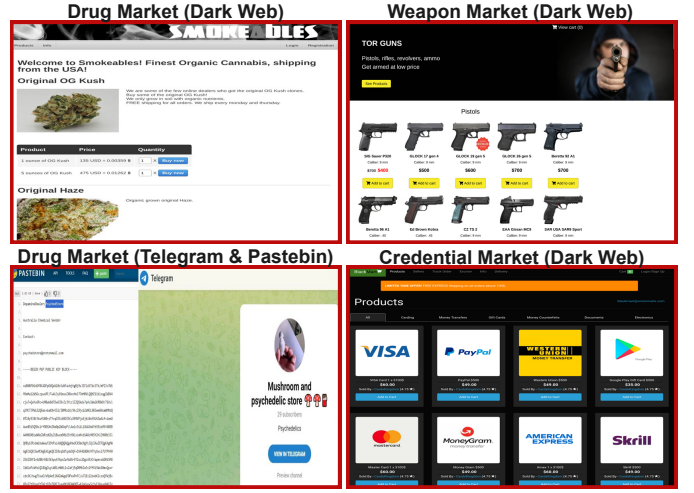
Drug Market (Dark Web)

SMOKEABLES

Products Info Login Registration

Welcome to Smokeables! Finest Organic Cannabis, shipping from the USA!

Original OG Kush

We are one of the few online dealers who got the original OG Kush strains. Buy some of the original OG Kush! We only grow to sell with organic nutrients. FREE shipping for all orders. We ship every monday and thursday.

| Product | Price | Quantity | |
|---|---|---|---|
| 1 ounce of OG Kush | 135 USD = 0.00359 ฿ | 1 | Buy now |
| 5 ounces of OG Kush | 475 USD = 0.01262 ฿ | 1 | Buy now |

Original Haze

Organic grown original Haze.

Weapon Market (Dark Web)

View cart (0)

TOR GUNS

Pistols, rifles, revolvers, ammo

Get armed at low price

See Products

Pistols

S&W Squat P938 Caliber: 9 mm $700 $400 Add to cart

GLOCK 17 gen 4 Caliber: 9 mm $500 Add to cart

GLOCK 19 gen 5 Caliber: 9 mm $600 Add to cart

GLOCK 26 gen 5 Caliber: 9 mm $700 Add to cart

Beretta 92 A1 Caliber: 9 mm $700 Add to cart

Beretta 96 A1 Caliber: .40

Ed Brown Kobra Caliber: .45

CZ 75 2 Caliber: 9 mm

SAA Dream MCS Caliber: .45

SAR USA SAR9 Sport Caliber: 9 mm

Drug Market (Telegram & Pastebin)

PASTEBIN

Telegram

Mushroom and psychedelic store

29 subscribers

Psychedelics

VIEW IN TELEGRAM

Preview channel

Credential Market (Dark Web)

Products

VISA

PayPal

WESTERN UNION MONEY TRANSFER

Google Play

mastercard

MoneyGram.

AMERICAN EXPRESS

Skrill

Add to cart